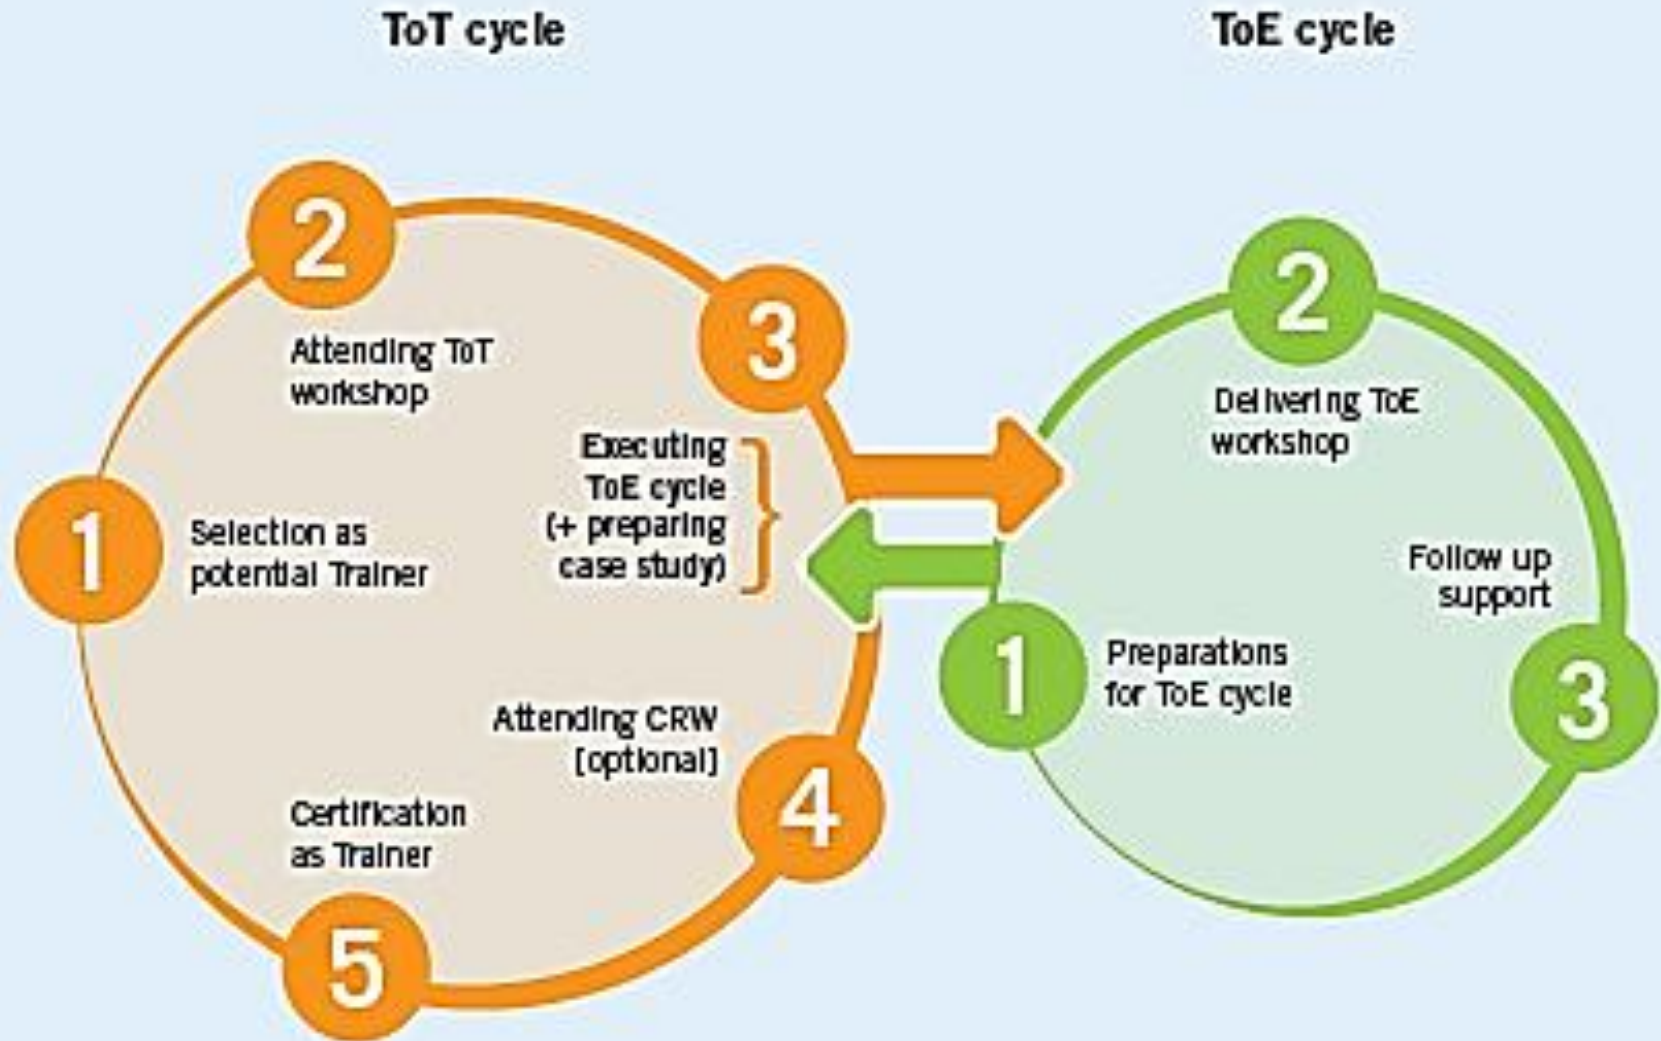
ToT cycle

ToE cycle

1
Selection as potential Trainer

2
Attending ToT workshop

3
Executing ToE cycle (+ preparing case study)

4
Attending CRW [optional]

5
Certification as Trainer

1
Preparations for ToE cycle

2
Delivering ToE workshop

3
Follow up support